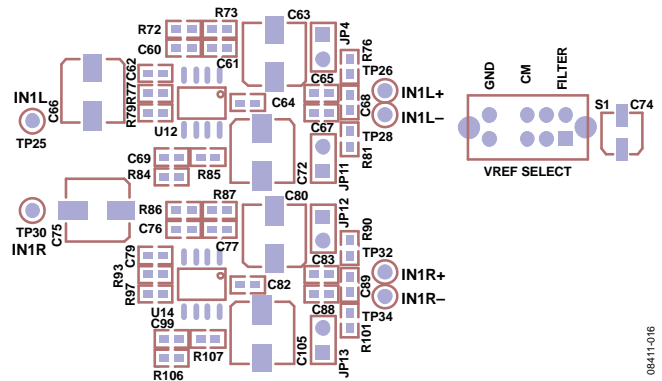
R72
R73
C63
JP4
C60
R76
C62
C61
TP26
IN1L
C66
R79R77
C65
IN1L+
C68
C64
IN1L–
TP25
U12
C67
TP28
C69
C72
R84
R85
JP11
R81
R87
C80
R86
JP12
TP30
C75
C76
R90
C77
IN1R
C79
C83
TP32
IN1R+
R93
C89
C82
IN1R–
R97
U14
C88
C99
TP34
R107
C105
R101
R106
JP13
GND
CM
FILTER
S1
C74
VREF SELECT
08411-016